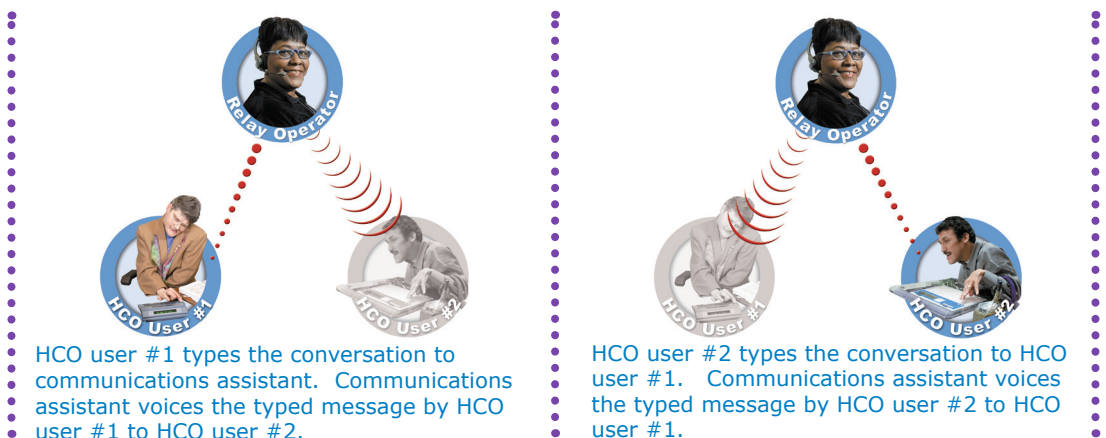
Relay Operator

HCO User #1

HCO User #2

HCO user #1 types the conversation to communications assistant. Communications assistant voices the typed message by HCO user #1 to HCO user #2.

Relay Operator

HCO User #1

HCO User #2

HCO user #2 types the conversation to HCO user #1. Communications assistant voices the typed message by HCO user #2 to HCO user #1.